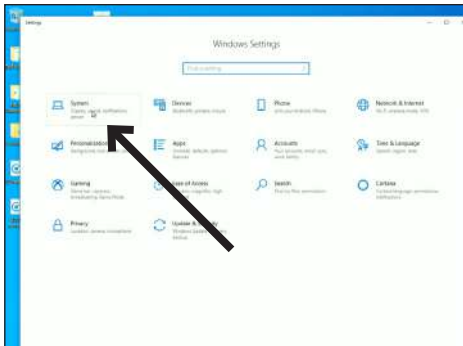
Settings

Windows Settings

Find a setting

System
Display, sound, notifications, power

Devices
Bluetooth, printers, mouse

Phone
Link your Android, iPhone

Network & Internet
Wi-Fi, airplane mode, VPN

Personalization
Background, lock screen, colors

Apps
Uninstall, defaults, optional features

Accounts
Your accounts, email, sync, work, family

Time & Language
Speech, region, date

Gaming
Game bar, captures, broadcasting, Game Mode

Ease of Access
Narrator, magnifier, high contrast

Search
Find my files, permissions

Cortana
Cortana language, permissions, notifications

Privacy
Location, camera, microphone

Update & Security
Windows Update, recovery, backup